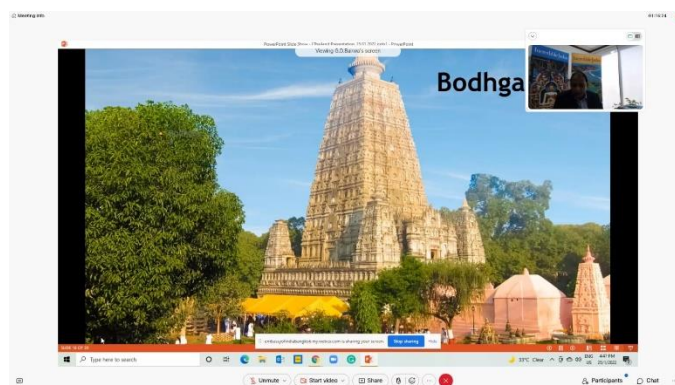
Meeting info

01:14:34

PowerPoint Slide Show - [Buddhist Presentation 19.02.2022.pptx] - PowerPoint

Viewing G.D.Bairwa's screen

Bodhga

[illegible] is sharing your screen.

Stop sharing

Hide

Type here to search

33°C Clear

ENG

4:41 PM

Unmute

Start video

Share

Participants

Chat